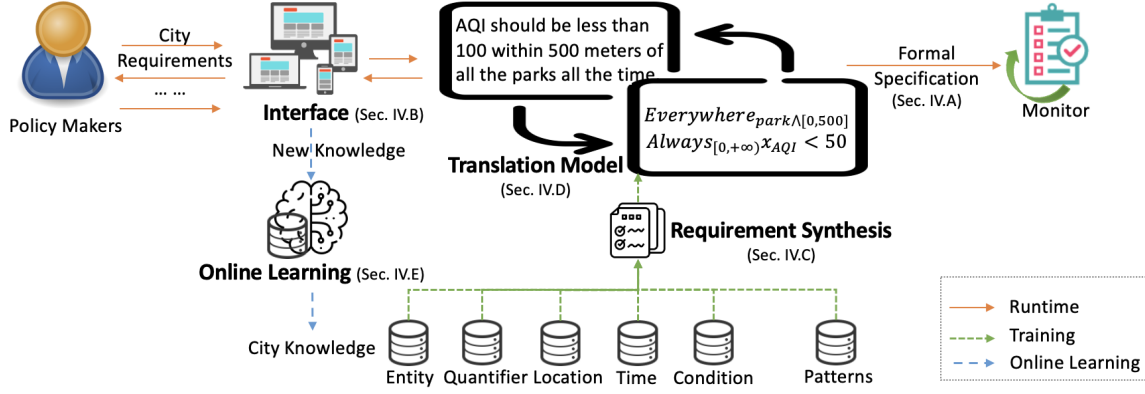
Policy Makers

City Requirements

... ...

Interface (Sec. IV.B)

New Knowledge

Online Learning (Sec. IV.E)

City Knowledge

AQI should be less than 100 within 500 meters of all the parks all the time

$Everywhere_{park \wedge [0,500]}$
$Always_{[0,+\infty)} x_{AQI} < 50$

Translation Model (Sec. IV.D)

Formal Specification (Sec. IV.A)

Monitor

Requirement Synthesis (Sec. IV.C)

Entity Quantifier Location Time Condition Patterns

Runtime
Training
Online Learning